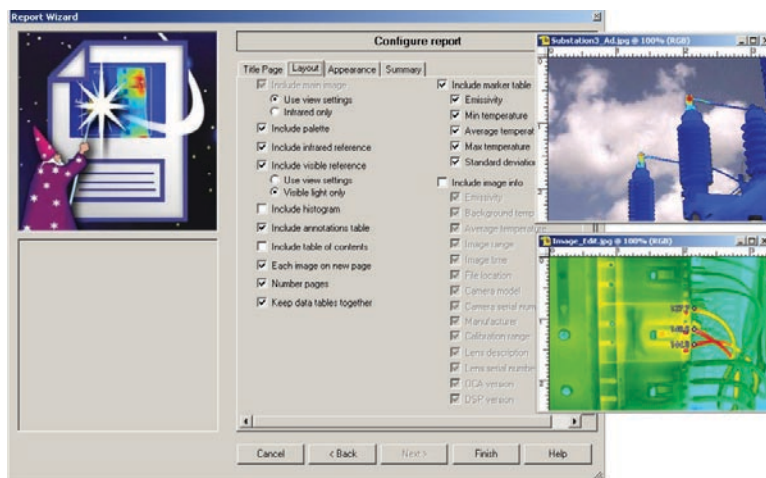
Report Wizard

Configure report

Title Page | Layout | Appearance | Summary

Include main image
Use view settings
Infrared only
Include palette
Include infrared reference
Include visible reference
Use view settings
Visible light only
Include histogram
Include annotations table
Include table of contents
Each image on new page
Number pages
Keep data tables together

Include marker table
Emissivity
Min temperature
Average temperat
Max temperature
Standard deviatio
Include image info
Emissivity
Background temp
Average temperature
Image range
Image time
File location
Camera model
Camera serial num
Manufacturer
Calibration range
Lens description
Lens serial numbe
DCA version
DSP version

Cancel | < Back | Next > | Finish | Help

Substation3_Ad.jpg @ 100% (RGB)

Image_Edit.jpg @ 100% (RGB)